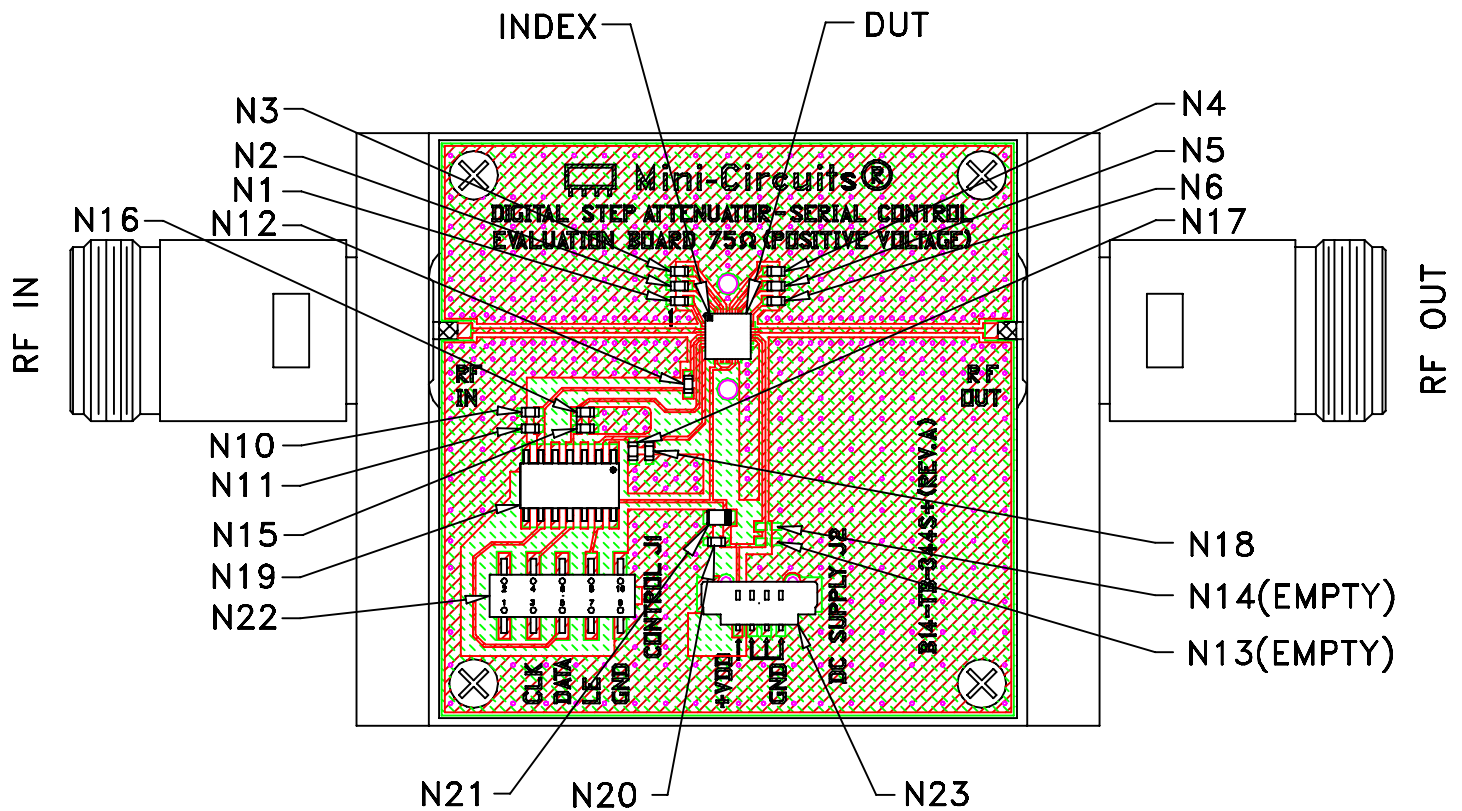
INDEX
DUT
N3
N4
N2
N5
N1
N6
N16
N12
N17
Mini-Circuits®
DIGITAL STEP ATTENUATOR-SERIAL CONTROL
EVALUATION BOARD 75Ω (POSITIVE VOLTAGE)
RF IN
RF OUT
RF IN
RF OUT
N10
N11
N15
N19
N22
N18
N14(EMPTY)
N13(EMPTY)
CONTROL J1
CLK
DATA
LE
GND
+VDD
GND
DC SUPPLY J2
B14-TB-344S+(REV.A)
N21
N20
N23